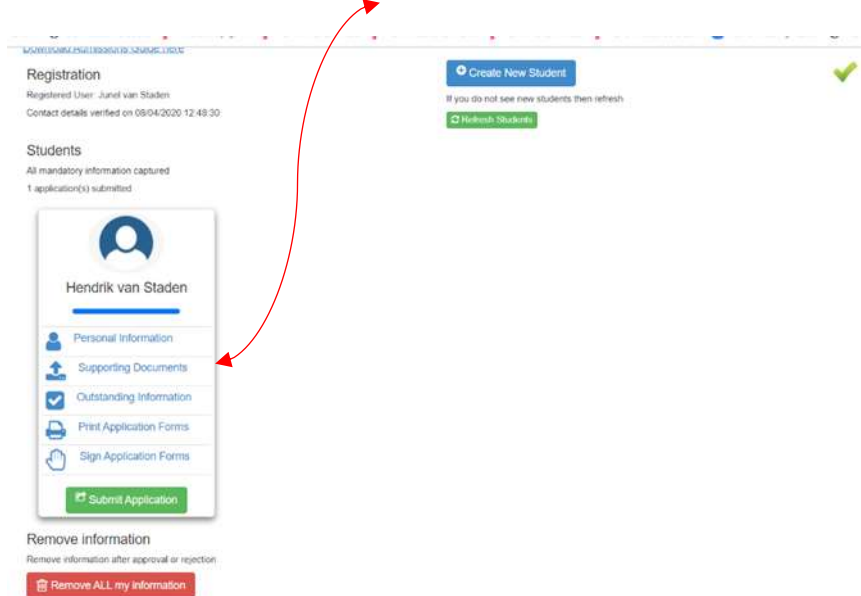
Download Admissions Guide here

Registration
Registered User: Junel van Staden
Contact details verified on 08/04/2020 12:48:30

Students
All mandatory information captured
1 application(s) submitted

Hendrik van Staden

Personal Information
Supporting Documents
Outstanding Information
Print Application Forms
Sign Application Forms

Submit Application

Remove information
Remove information after approval or rejection

Remove ALL my information

Create New Student
If you do not see new students then refresh
Refresh Students